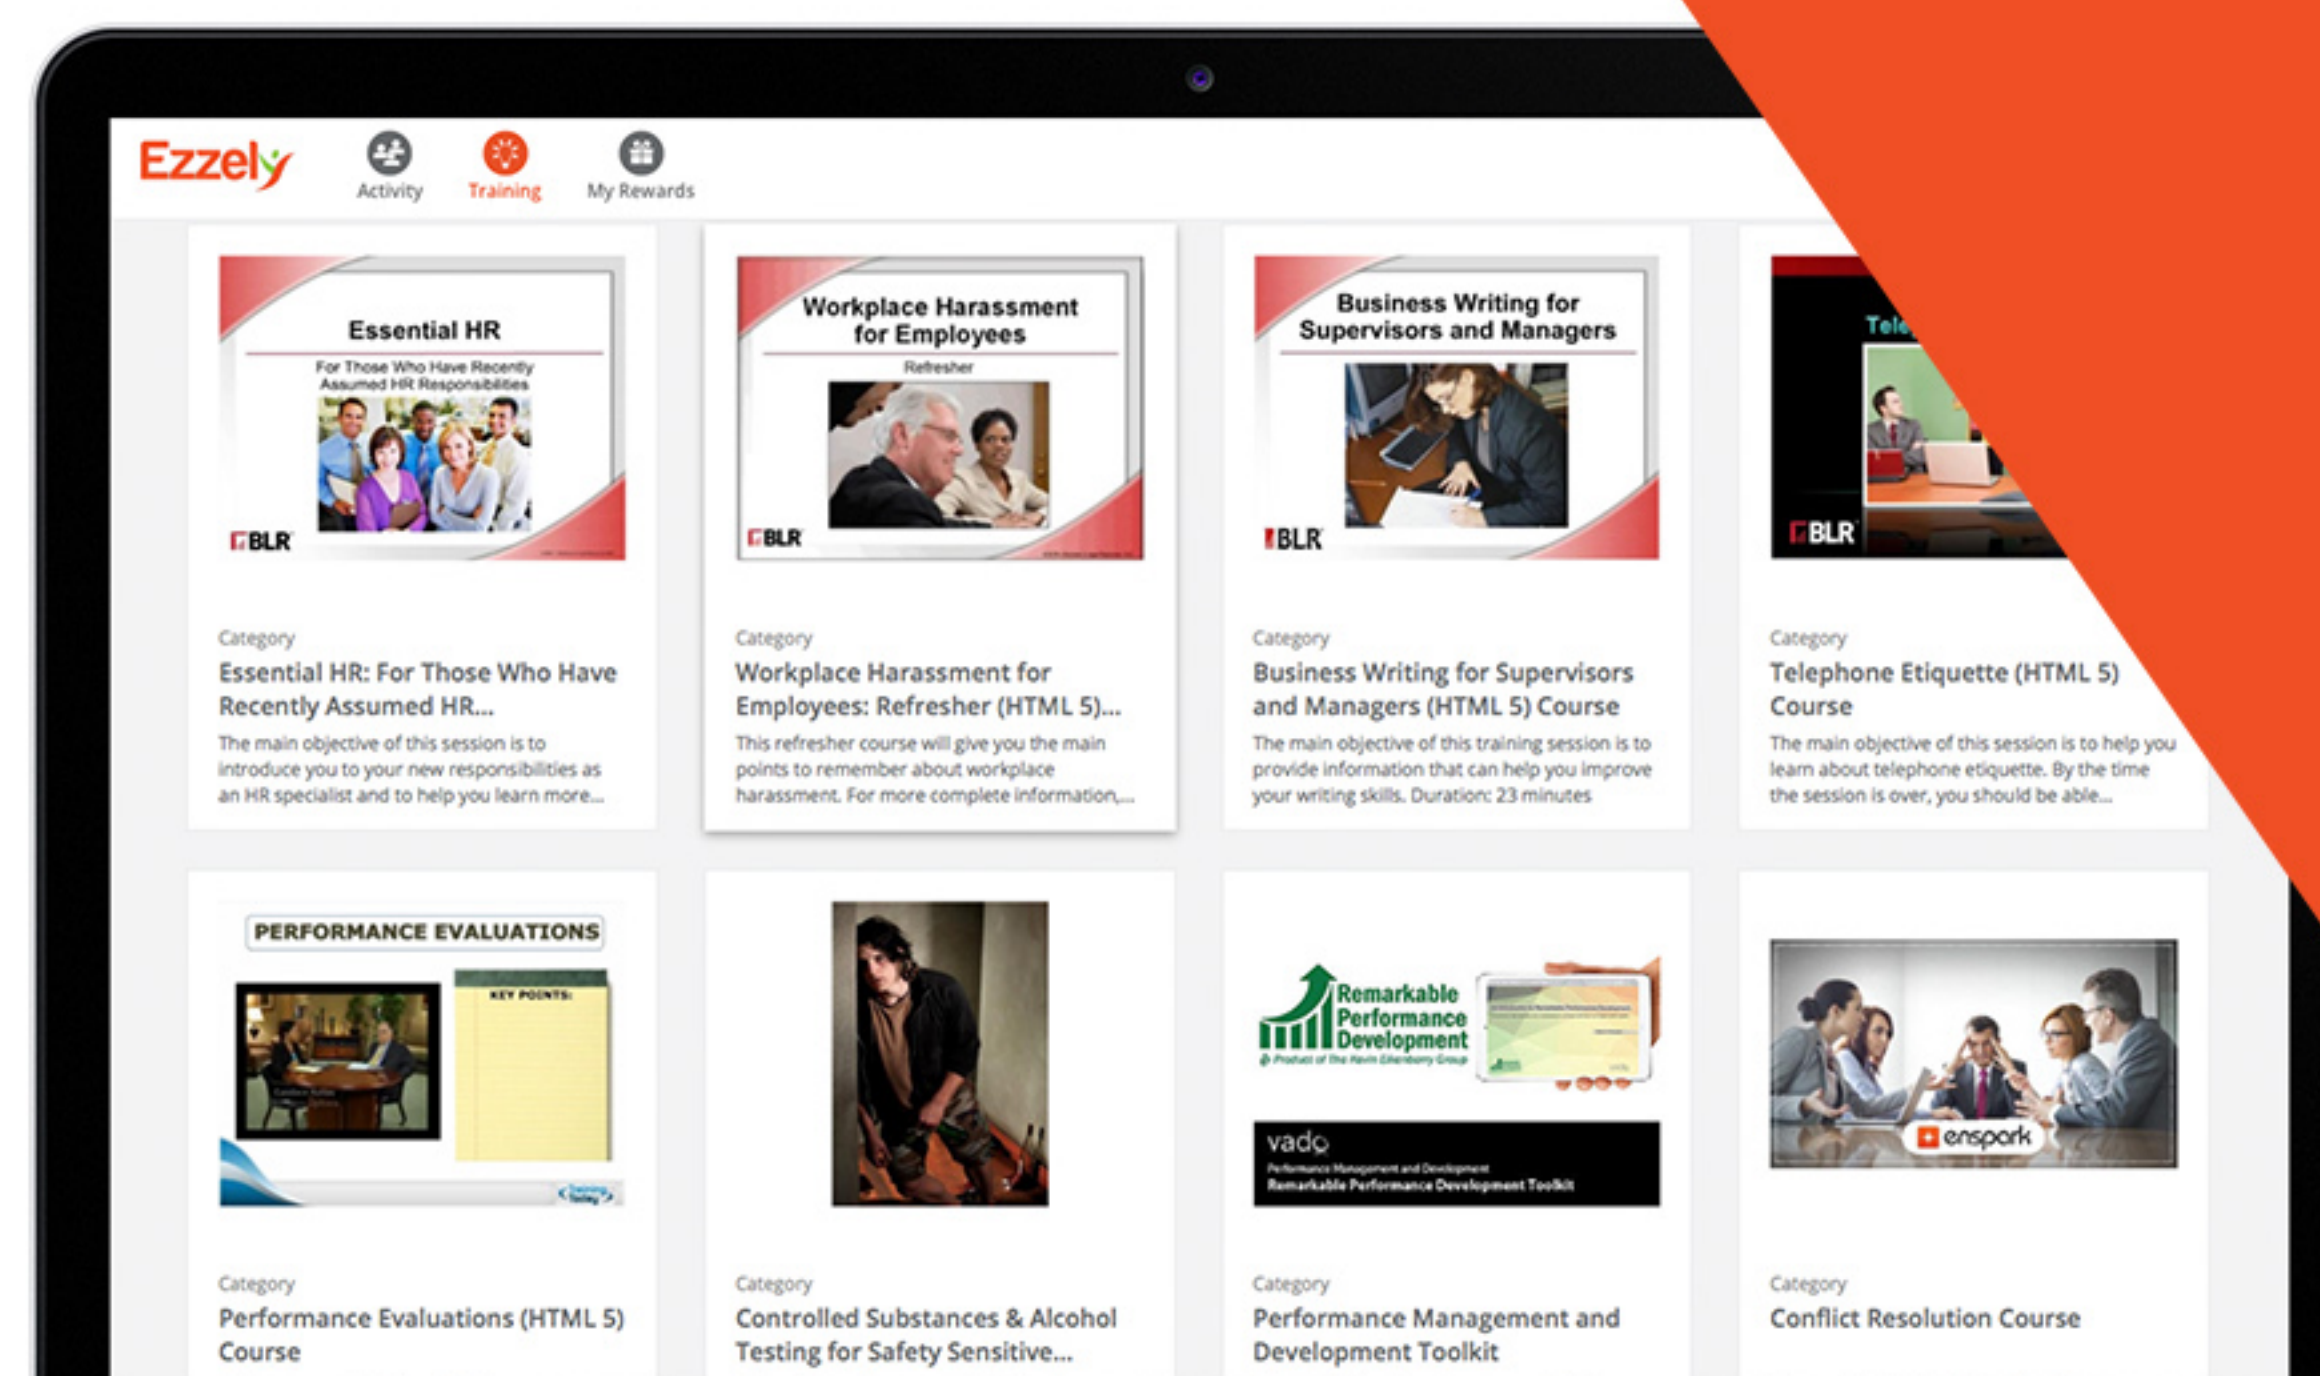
Ezzely

Activity

Training

My Rewards

Essential HR

For Those Who Have Recently Assumed HR Responsibilities

BLR

Category

Essential HR: For Those Who Have Recently Assumed HR...

The main objective of this session is to introduce you to your new responsibilities as an HR specialist and to help you learn more...

Workplace Harassment for Employees

Refresher

BLR

Category

Workplace Harassment for Employees: Refresher (HTML 5)...

This refresher course will give you the main points to remember about workplace harassment. For more complete information,...

Business Writing for Supervisors and Managers

BLR

Category

Business Writing for Supervisors and Managers (HTML 5) Course

The main objective of this training session is to provide information that can help you improve your writing skills. Duration: 23 minutes

Tele

BLR

Category

Telephone Etiquette (HTML 5) Course

The main objective of this session is to help you learn about telephone etiquette. By the time the session is over, you should be able...

PERFORMANCE EVALUATIONS

KEY POINTS:

Category

Performance Evaluations (HTML 5) Course

Category

Controlled Substances & Alcohol Testing for Safety Sensitive...

Remarkable Performance Development

vado

Performance Management and Development

Remarkable Performance Development Toolkit

Category

Performance Management and Development Toolkit

ensparkk

Category

Conflict Resolution Course